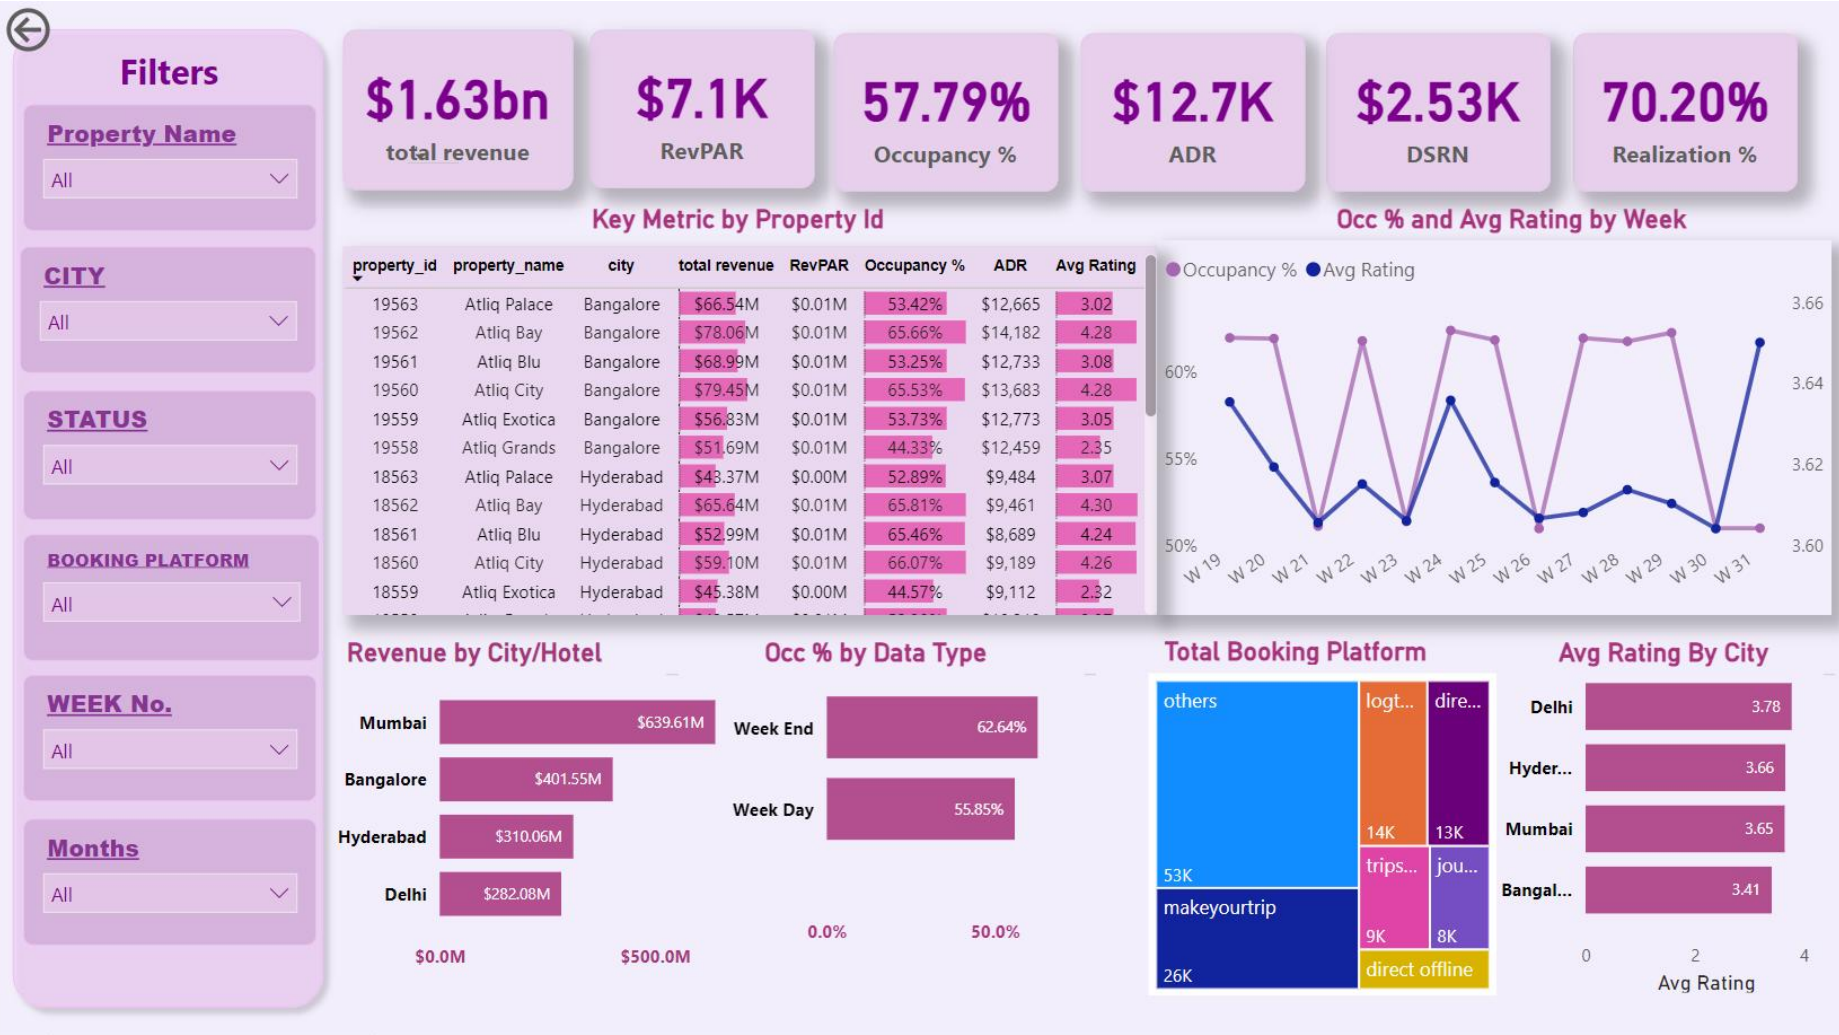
Filters

Property Name
All

CITY
All

STATUS
All

BOOKING PLATFORM
All

WEEK No.
All

Months
All

$1.63bn
total revenue

$7.1K
RevPAR

57.79%
Occupancy %

$12.7K
ADR

$2.53K
DSRN

70.20%
Realization %

Key Metric by Property Id

| property_id | property_name | city | total revenue | RevPAR | Occupancy % | ADR | Avg Rating |
|---|---|---|---|---|---|---|---|
| 19563 | Atliq Palace | Bangalore | $66.54M | $0.01M | 53.42% | $12,665 | 3.02 |
| 19562 | Atliq Bay | Bangalore | $78.06M | $0.01M | 65.66% | $14,182 | 4.28 |
| 19561 | Atliq Blu | Bangalore | $68.99M | $0.01M | 53.25% | $12,733 | 3.08 |
| 19560 | Atliq City | Bangalore | $79.45M | $0.01M | 65.53% | $13,683 | 4.28 |
| 19559 | Atliq Exotica | Bangalore | $56.83M | $0.01M | 53.73% | $12,773 | 3.05 |
| 19558 | Atliq Grands | Bangalore | $51.69M | $0.01M | 44.33% | $12,459 | 2.35 |
| 18563 | Atliq Palace | Hyderabad | $43.37M | $0.00M | 52.89% | $9,484 | 3.07 |
| 18562 | Atliq Bay | Hyderabad | $65.64M | $0.01M | 65.81% | $9,461 | 4.30 |
| 18561 | Atliq Blu | Hyderabad | $52.99M | $0.01M | 65.46% | $8,689 | 4.24 |
| 18560 | Atliq City | Hyderabad | $59.10M | $0.01M | 66.07% | $9,189 | 4.26 |
| 18559 | Atliq Exotica | Hyderabad | $45.38M | $0.00M | 44.57% | $9,112 | 2.32 |

Occ % and Avg Rating by Week

Occupancy % Avg Rating

60% 55% 50%
3.66 3.64 3.62 3.60
W 19 W 20 W 21 W 22 W 23 W 24 W 25 W 26 W 27 W 28 W 29 W 30 W 31

Revenue by City/Hotel
Mumbai $639.61M
Bangalore $401.55M
Hyderabad $310.06M
Delhi $282.08M
$0.0M $500.0M

Occ % by Data Type
Week End 62.64%
Week Day 55.85%
0.0% 50.0%

Total Booking Platform
others 53K
logt... 14K
dire... 13K
makeyourtrip 26K
trips... 9K
jou... 8K
direct offline

Avg Rating By City
Delhi 3.78
Hyder... 3.66
Mumbai 3.65
Bangal... 3.41
0 2 4
Avg Rating